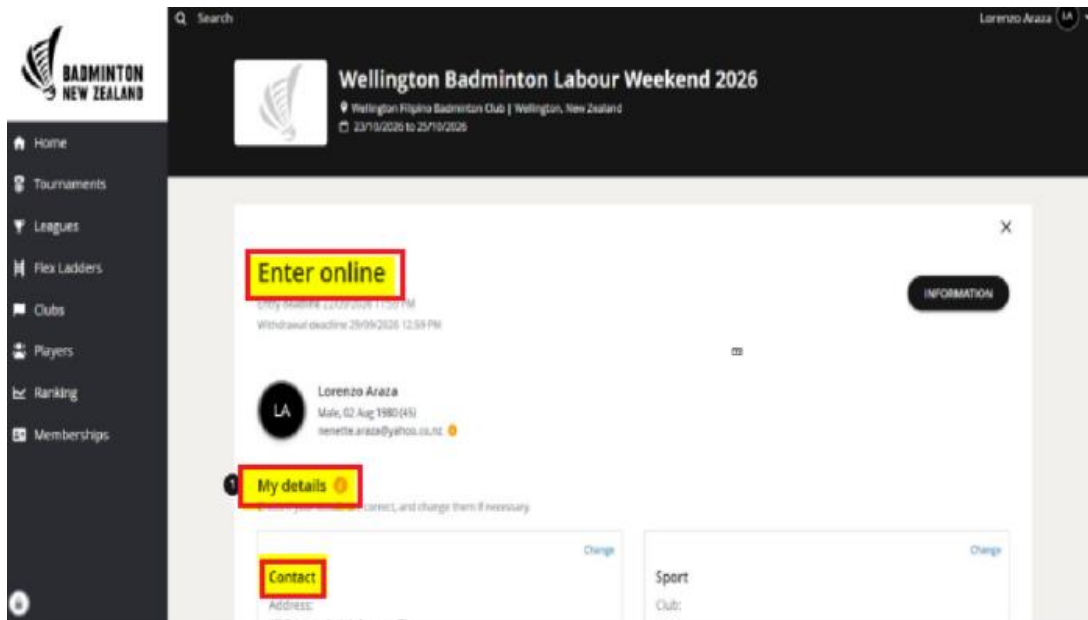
Search

Lorenzo Araza LA

BADMINTON NEW ZEALAND

Home
Tournaments
Leagues
Flex Ladders
Clubs
Players
Ranking
Memberships

Wellington Badminton Labour Weekend 2026

Wellington Filipino Badminton Club | Wellington, New Zealand
23/10/2026 to 25/10/2026

Enter online

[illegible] 22/09/2026 11:59 PM
Withdrawal deadline 29/09/2026 12:59 PM

INFORMATION

Lorenzo Araza
Male, 02 Aug 1980 (45)
nenette.araza@yahoo.co.nz

1 My details

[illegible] correct, and change them if necessary.

Change

Contact

Address:

Change

Sport

Club: